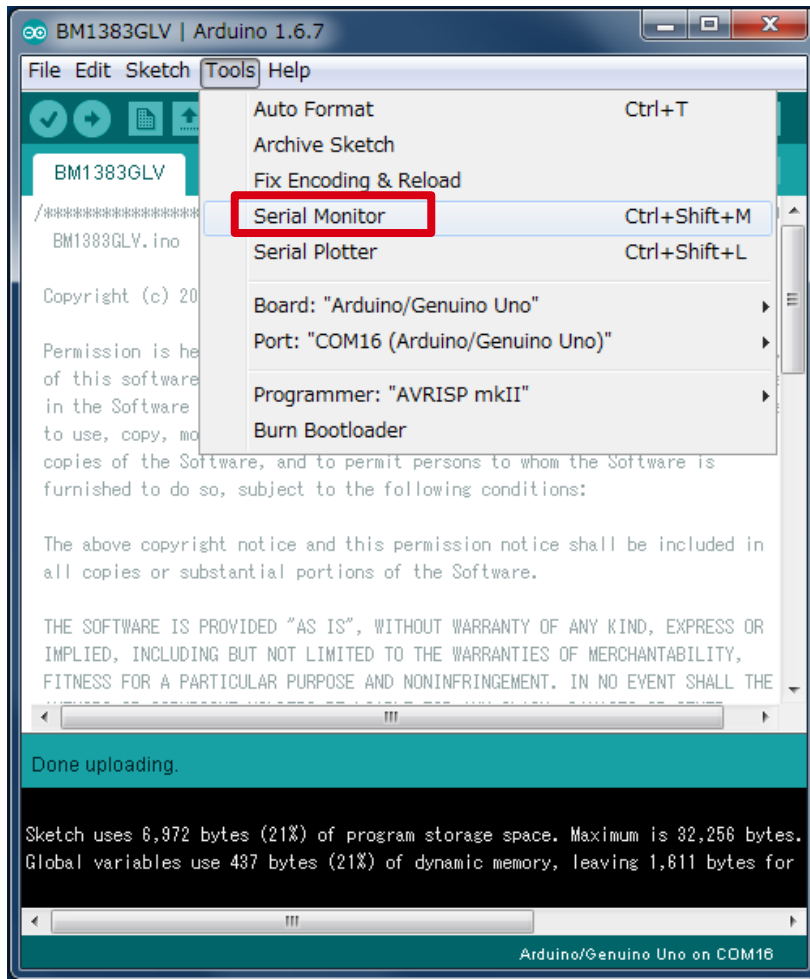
BM1383GLV | Arduino 1.6.7

File Edit Sketch Tools Help

BM1383GLV

/**************
BM1383GLV.ino

Copyright (c) 20

Permission is he
of this software
in the Software
to use, copy, mo
copies of the Software, and to permit persons to whom the Software is
furnished to do so, subject to the following conditions:

The above copyright notice and this permission notice shall be included in
all copies or substantial portions of the Software.

THE SOFTWARE IS PROVIDED "AS IS", WITHOUT WARRANTY OF ANY KIND, EXPRESS OR
IMPLIED, INCLUDING BUT NOT LIMITED TO THE WARRANTIES OF MERCHANTABILITY,
FITNESS FOR A PARTICULAR PURPOSE AND NONINFRINGEMENT. IN NO EVENT SHALL THE

Auto Format Ctrl+T
Archive Sketch
Fix Encoding & Reload
Serial Monitor Ctrl+Shift+M
Serial Plotter Ctrl+Shift+L
Board: "Arduino/Genuino Uno"
Port: "COM16 (Arduino/Genuino Uno)"
Programmer: "AVRISP mkII"
Burn Bootloader

Done uploading.

Sketch uses 6,972 bytes (21%) of program storage space. Maximum is 32,256 bytes.
Global variables use 437 bytes (21%) of dynamic memory, leaving 1,611 bytes for

Arduino/Genuino Uno on COM16